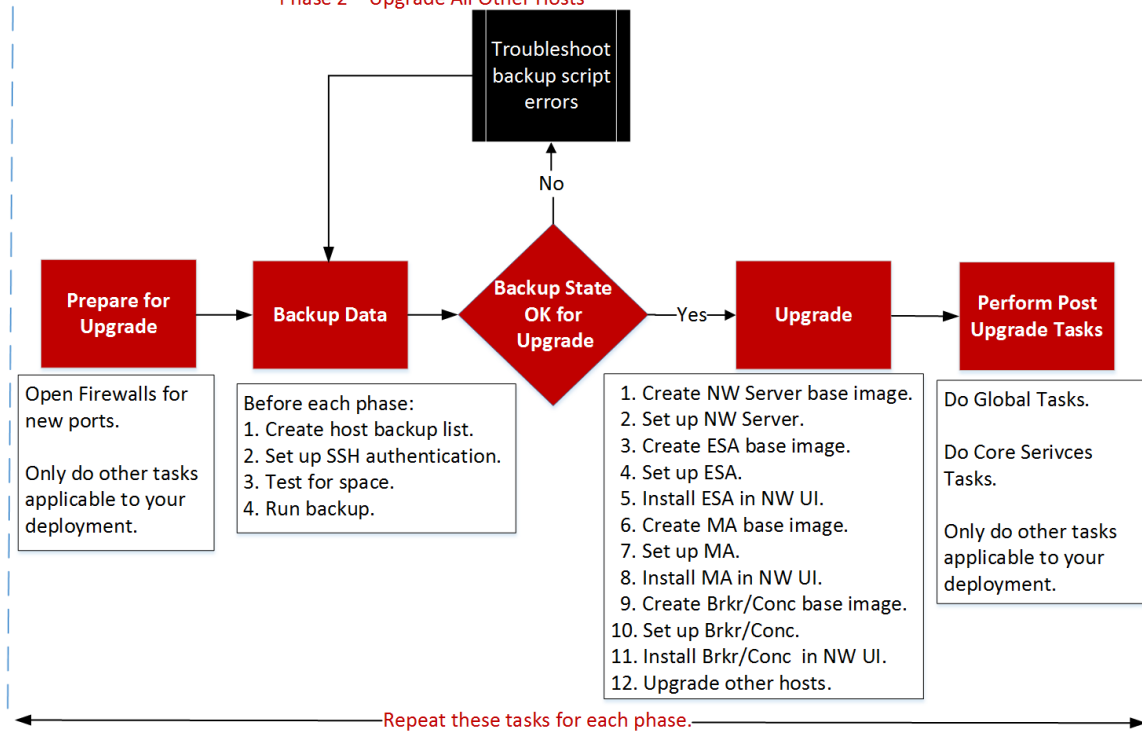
Phase 2 – Upgrade All Other Hosts

Troubleshoot backup script errors

No

Prepare for Upgrade

Backup Data

Backup State OK for Upgrade

Yes

Upgrade

Perform Post Upgrade Tasks

Open Firewalls for new ports.

Only do other tasks applicable to your deployment.

Before each phase:
1. Create host backup list.
2. Set up SSH authentication.
3. Test for space.
4. Run backup.

1. Create NW Server base image.
2. Set up NW Server.
3. Create ESA base image.
4. Set up ESA.
5. Install ESA in NW UI.
6. Create MA base image.
7. Set up MA.
8. Install MA in NW UI.
9. Create Brkr/Conc base image.
10. Set up Brkr/Conc.
11. Install Brkr/Conc in NW UI.
12. Upgrade other hosts.

Do Global Tasks.

Do Core Serivces Tasks.

Only do other tasks applicable to your deployment.

Repeat these tasks for each phase.